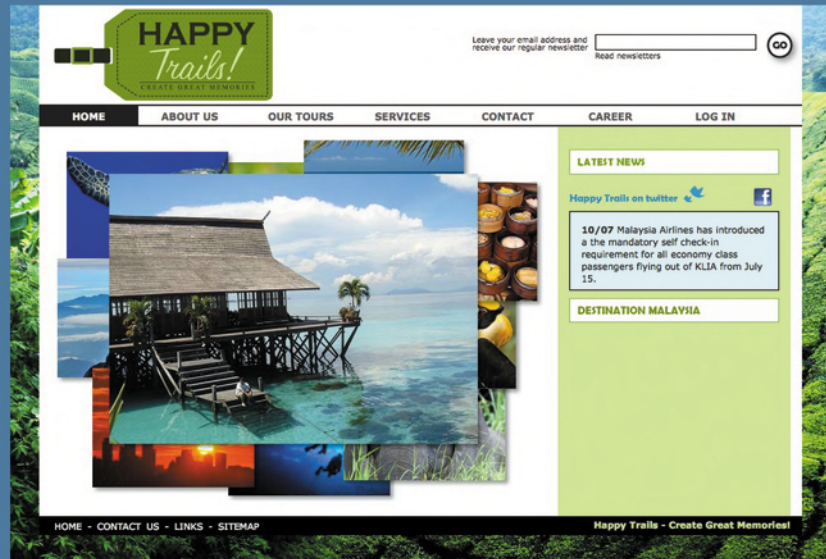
HAPPY Trails!
CREATE GREAT MEMORIES

Leave your email address and receive our regular newsletter

GO

Read newsletters

HOME
ABOUT US
OUR TOURS
SERVICES
CONTACT
CAREER
LOG IN

LATEST NEWS

Happy Trails on twitter

10/07 Malaysia Airlines has introduced a the mandatory self check-in requirement for all economy class passengers flying out of KLIA from July 15.

DESTINATION MALAYSIA

HOME - CONTACT US - LINKS - SITEMAP

Happy Trails - Create Great Memories!